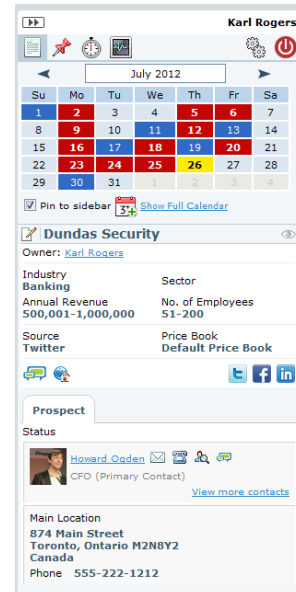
Karl Rogers

July 2012

| Su | Mo | Tu | We | Th | Fr | Sa |
|---|---|---|---|---|---|---|
| 1 | 2 | 3 | 4 | 5 | 6 | 7 |
| 8 | 9 | 10 | 11 | 12 | 13 | 14 |
| 15 | 16 | 17 | 18 | 19 | 20 | 21 |
| 22 | 23 | 24 | 25 | 26 | 27 | 28 |
| 29 | 30 | 31 | 1 | 2 | 3 | 4 |

Pin to sidebar Show Full Calendar

Dundas Security

Owner: Karl Rogers

Industry
Banking

Sector

Annual Revenue
500,001-1,000,000

No. of Employees
51-200

Source
Twitter

Price Book
Default Price Book

Prospect

Status

Howard Ogden
CFO (Primary Contact)
View more contacts

Main Location
874 Main Street
Toronto, Ontario M2N8Y2
Canada

Phone 555-222-1212